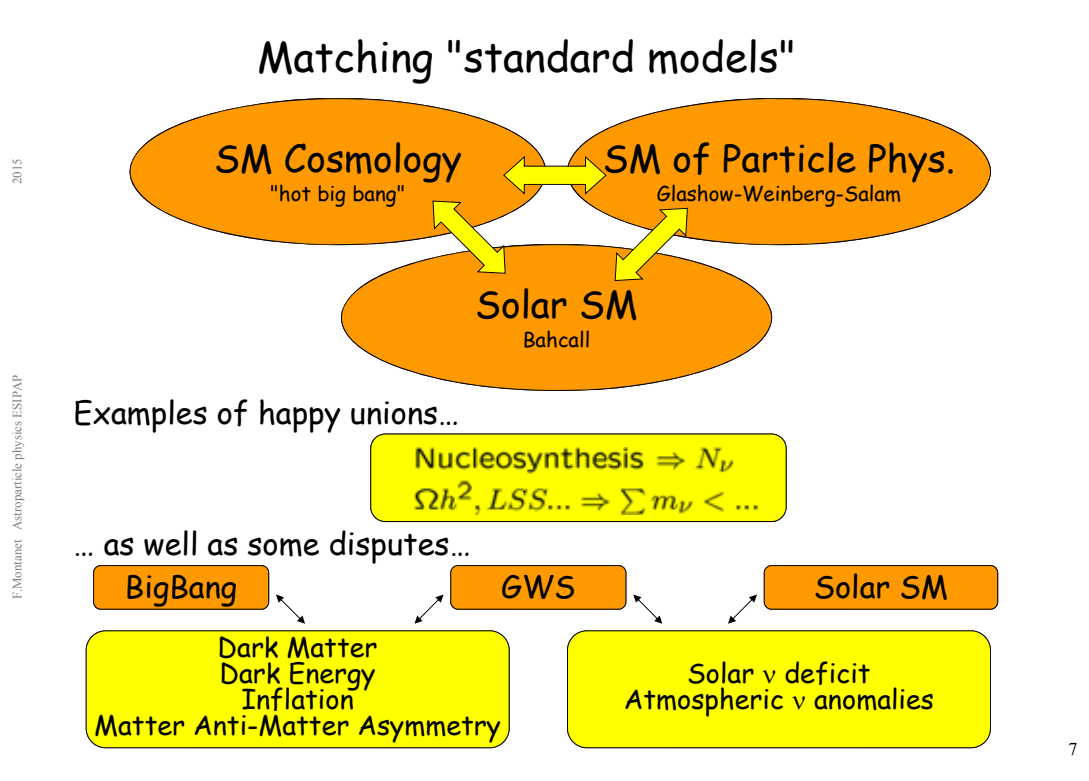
Matching "standard models"

SM Cosmology
"hot big bang"

SM of Particle Phys.
Glashow-Weinberg-Salam

Solar SM
Bahcall

Examples of happy unions…

Nucleosynthesis $\Rightarrow N_\nu$
$\Omega h^2, LSS... \Rightarrow \sum m_\nu < ...$

… as well as some disputes…

BigBang

GWS

Solar SM

Dark Matter
Dark Energy
Inflation
Matter Anti-Matter Asymmetry

Solar ν deficit
Atmospheric ν anomalies

F.Montanet Astroparticle physics ESIPAP 2015

7